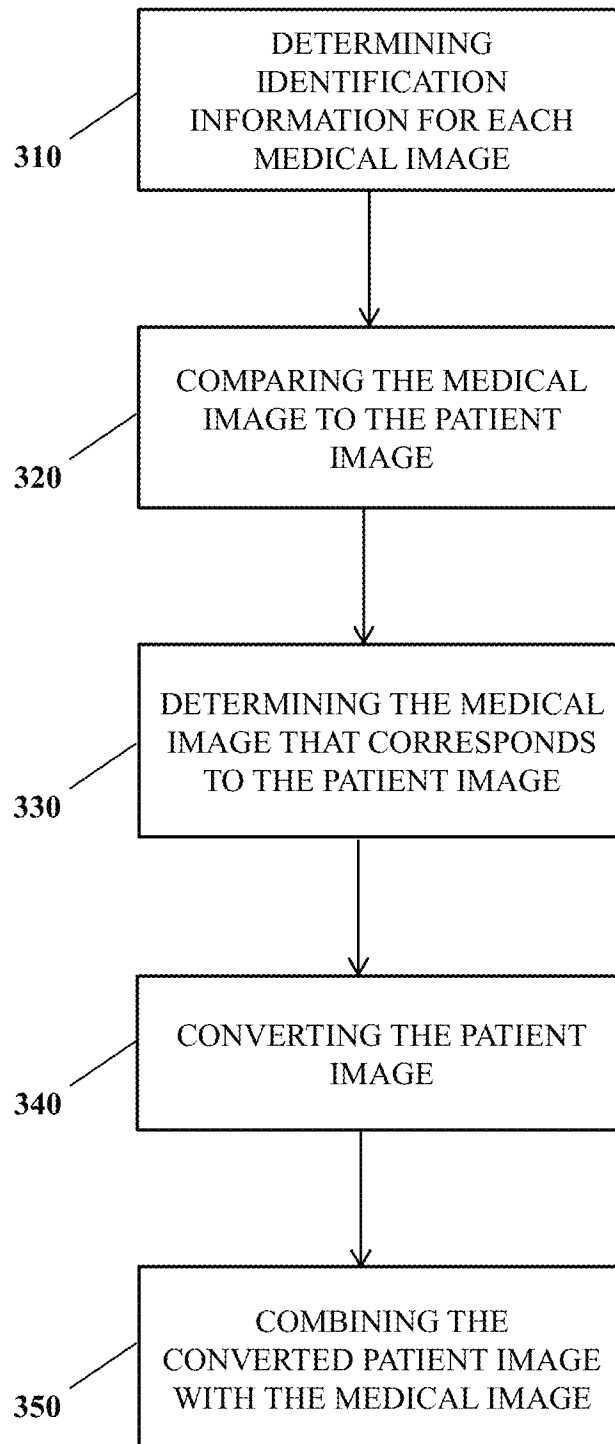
310
DETERMINING IDENTIFICATION INFORMATION FOR EACH MEDICAL IMAGE

320
COMPARING THE MEDICAL IMAGE TO THE PATIENT IMAGE

330
DETERMINING THE MEDICAL IMAGE THAT CORRESPONDS TO THE PATIENT IMAGE

340
CONVERTING THE PATIENT IMAGE

350
COMBINING THE CONVERTED PATIENT IMAGE WITH THE MEDICAL IMAGE